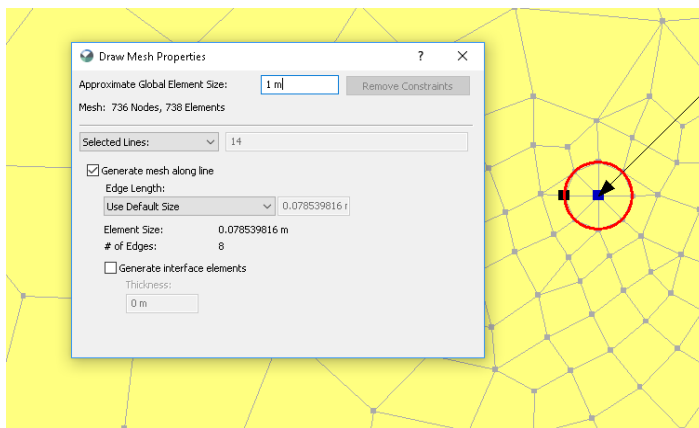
Draw Mesh Properties

?

Approximate Global Element Size: 1 m

Remove Constraints

Mesh: 736 Nodes, 738 Elements

Selected Lines: 14

Generate mesh along line

Edge Length:

Use Default Size 0.078539816 r

Element Size: 0.078539816 m

# of Edges: 8

Generate interface elements

Thickness:

0 m